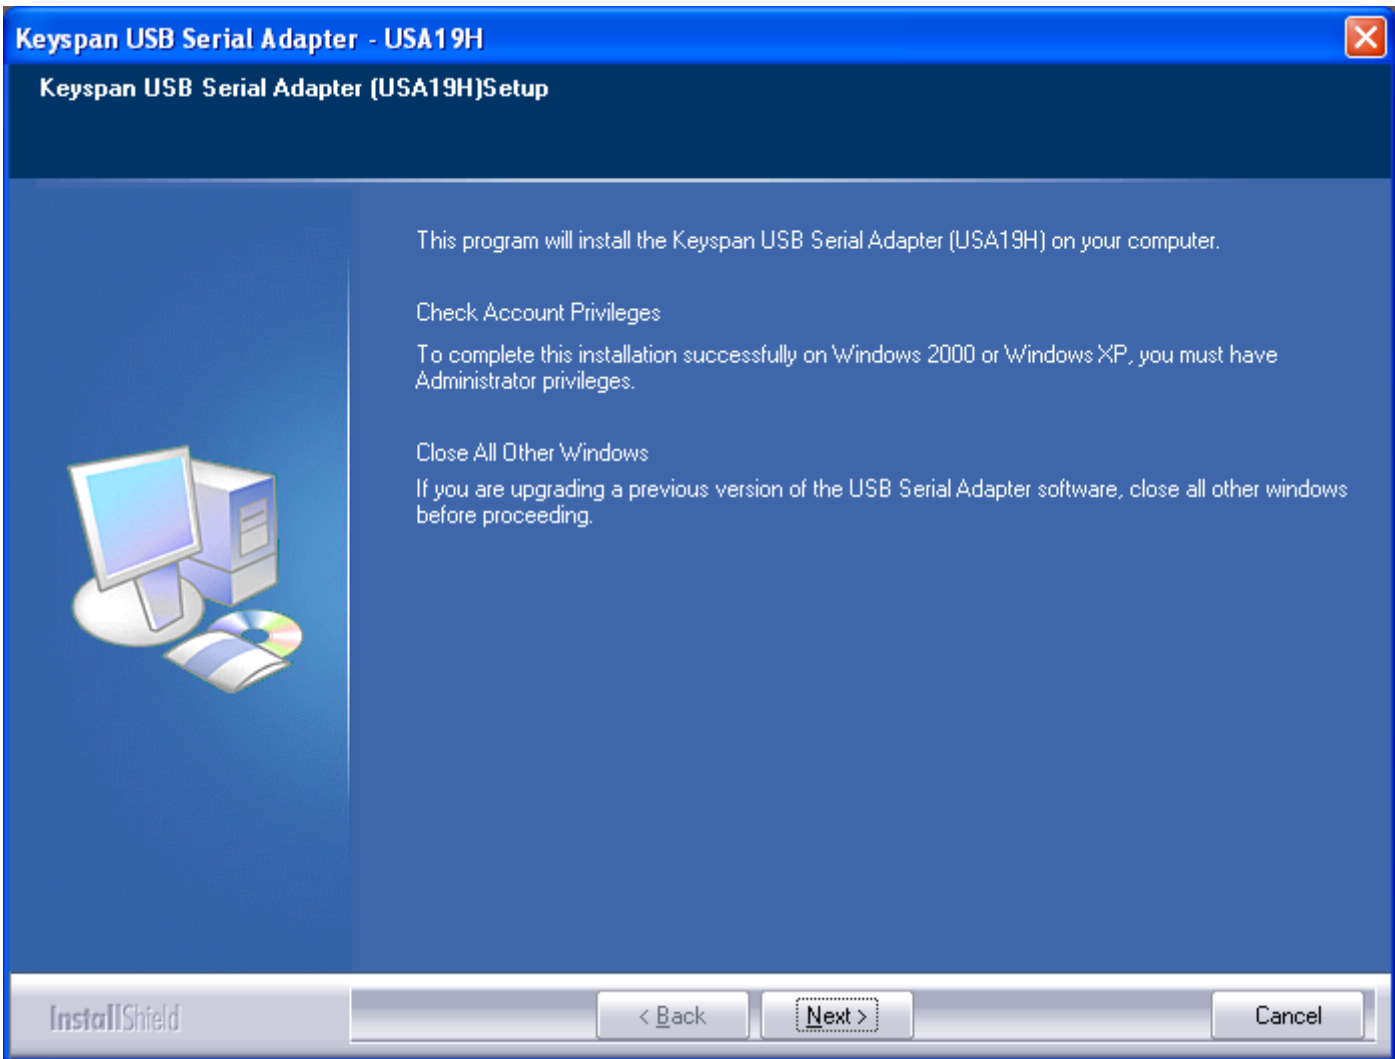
Keyspan USB Serial Adapter - USA19H

Keyspan USB Serial Adapter (USA19H)Setup

This program will install the Keyspan USB Serial Adapter (USA19H) on your computer.

Check Account Privileges

To complete this installation successfully on Windows 2000 or Windows XP, you must have Administrator privileges.

Close All Other Windows

If you are upgrading a previous version of the USB Serial Adapter software, close all other windows before proceeding.

InstallShield

< Back

Next >

Cancel